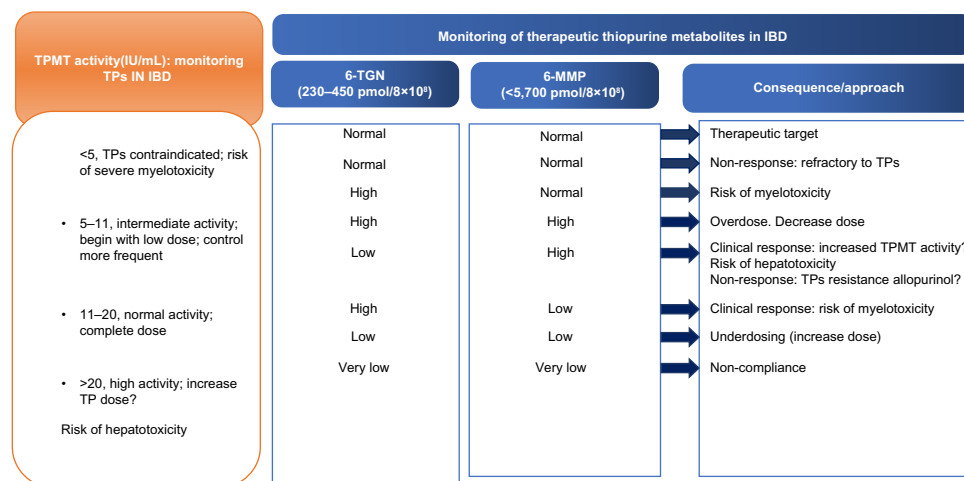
TPMT activity(IU/mL): monitoring TPs IN IBD

<5, TPs contraindicated; risk of severe myelotoxicity

• 5–11, intermediate activity; begin with low dose; control more frequent

• 11–20, normal activity; complete dose

• >20, high activity; increase TP dose?

Risk of hepatotoxicity

Monitoring of therapeutic thiopurine metabolites in IBD

| 6-TGN (230–450 pmol/8×10$^8$) | 6-MMP (<5,700 pmol/8×10$^8$) | Consequence/approach |
|---|---|---|
| Normal | Normal | Therapeutic target |
| Normal | Normal | Non-response: refractory to TPs |
| High | Normal | Risk of myelotoxicity |
| High | High | Overdose. Decrease dose |
| Low | High | Clinical response: increased TPMT activity? Risk of hepatotoxicity Non-response: TPs resistance allopurinol? |
| High | Low | Clinical response: risk of myelotoxicity |
| Low | Low | Underdosing (increase dose) |
| Very low | Very low | Non-compliance |